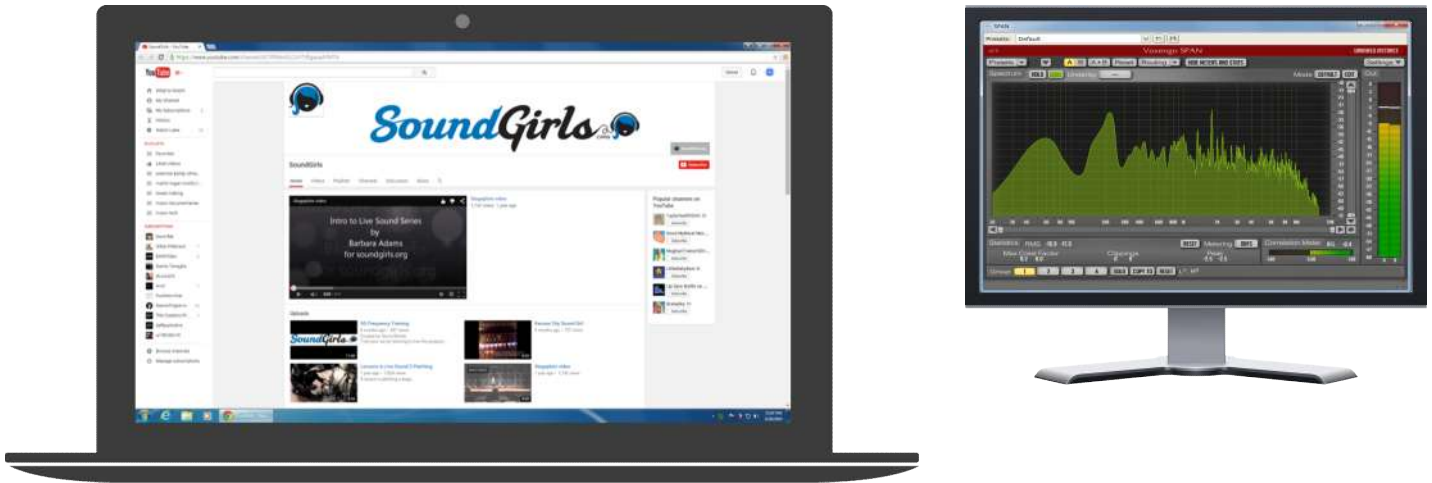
YouTube

SoundGirls

SoundGirls

Intro to Live Sound Series
by
Barbara Adams
for soundgirls.org

Uploads

SoundGirls

Voxengo SPAN

Presets: Default

Spectrum

Statistics

Clipping

Peak

Correlation Meter

Out